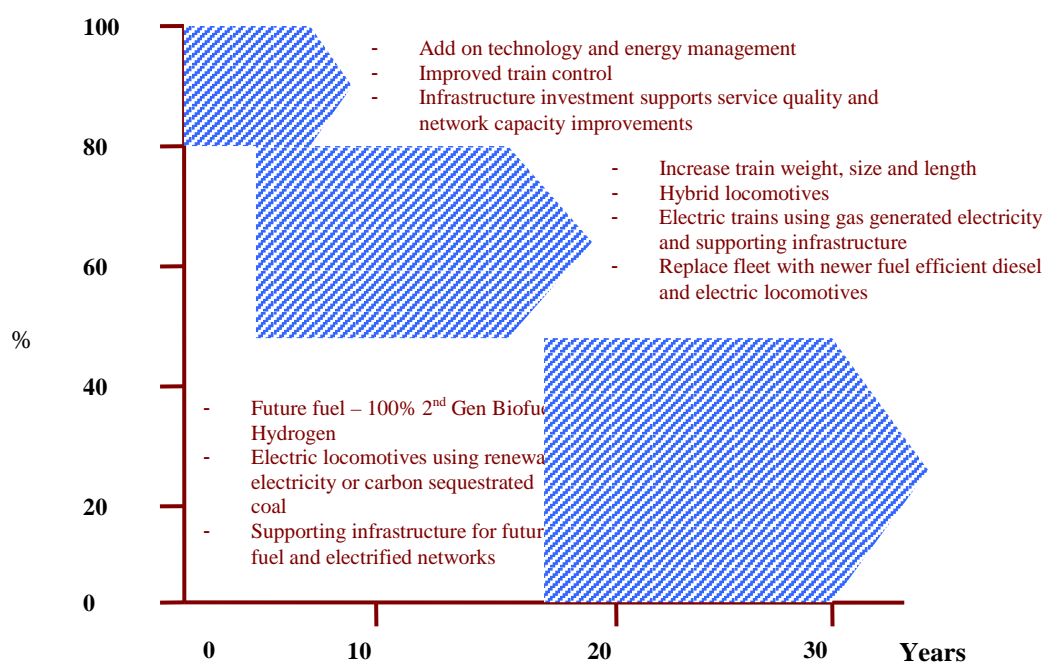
100

80

60

%

40

20

0

- Add on technology and energy management
- Improved train control
- Infrastructure investment supports service quality and network capacity improvements

- Increase train weight, size and length
- Hybrid locomotives
- Electric trains using gas generated electricity and supporting infrastructure
- Replace fleet with newer fuel efficient diesel and electric locomotives

- Future fuel – 100% 2$^{nd}$ Gen Biofu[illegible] Hydrogen
- Electric locomotives using renewa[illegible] electricity or carbon sequestrated coal
- Supporting infrastructure for futur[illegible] fuel and electrified networks

0 10 20 30 Years